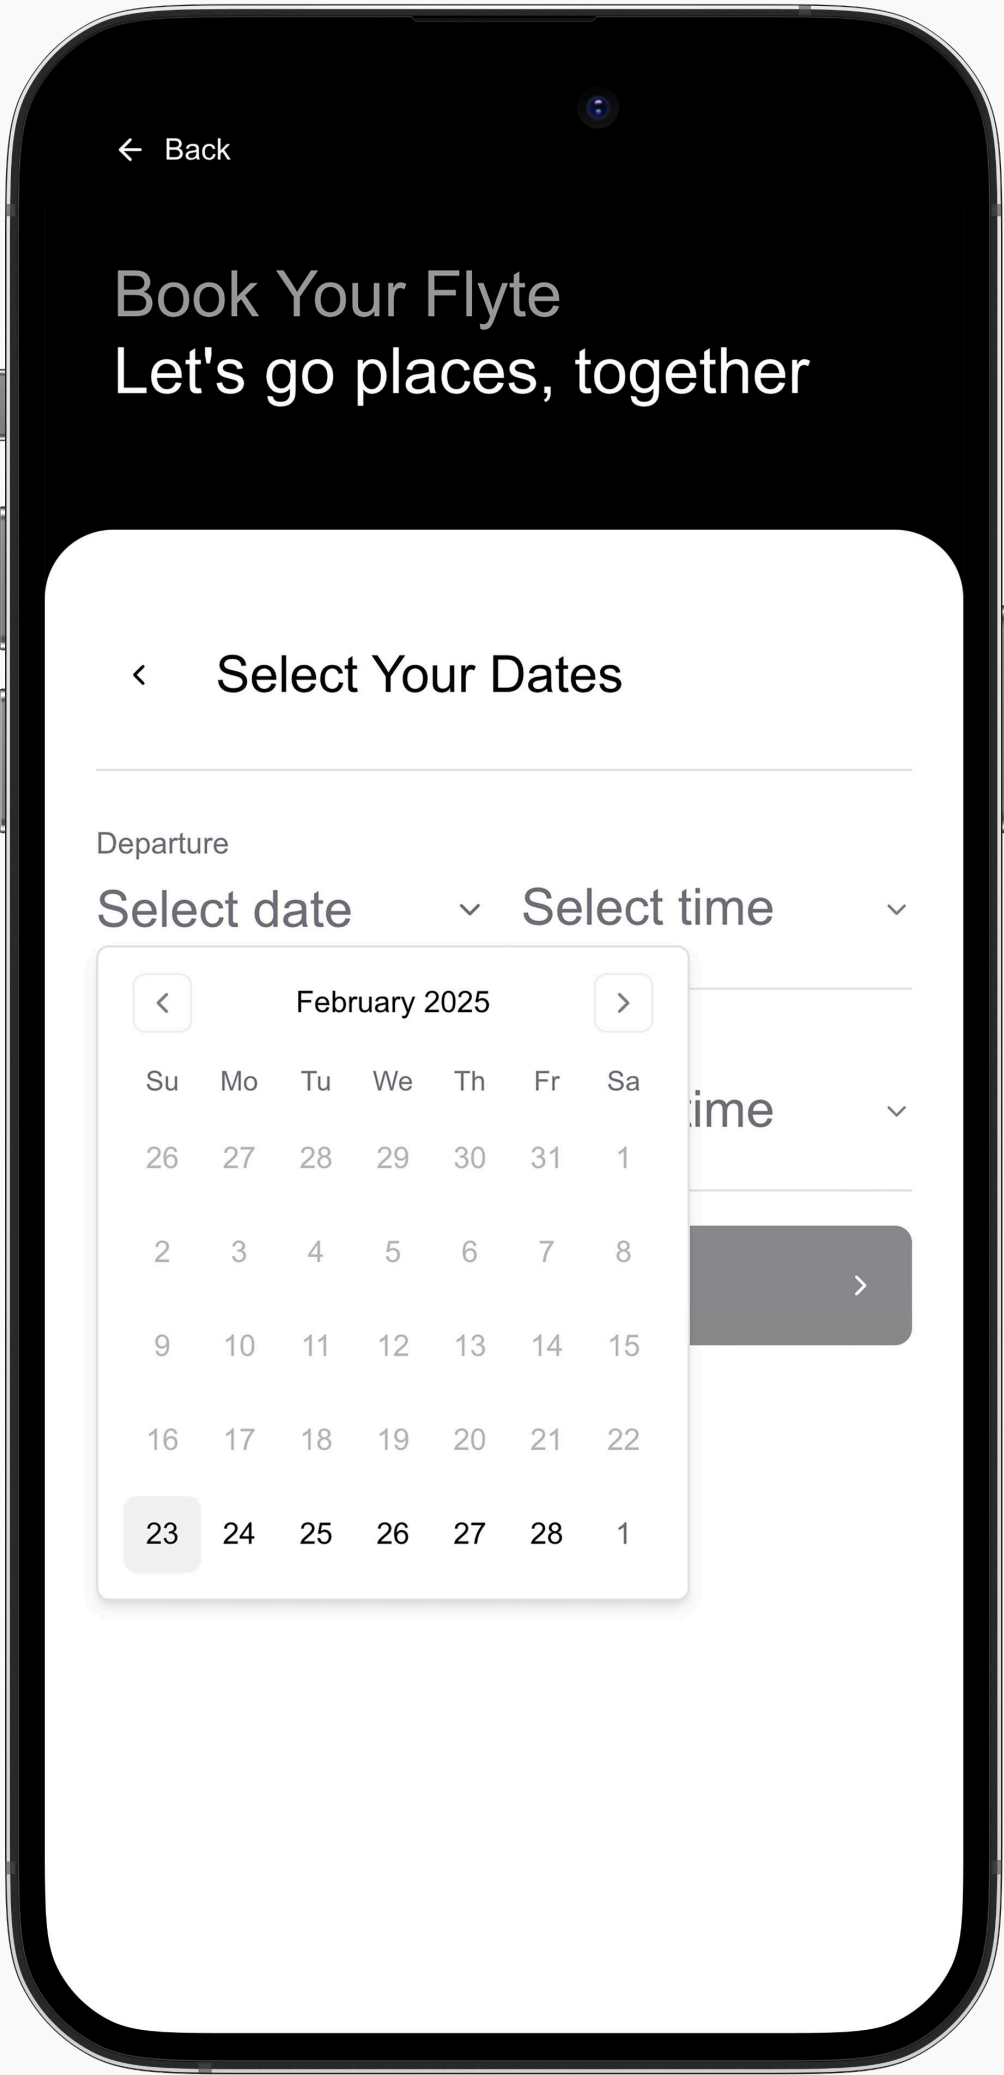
Back

Book Your Flyte
Let's go places, together

Select Your Dates

Departure

Select date

Select time

February 2025

| Su | Mo | Tu | We | Th | Fr | Sa |
|---|---|---|---|---|---|---|
| 26 | 27 | 28 | 29 | 30 | 31 | 1 |
| 2 | 3 | 4 | 5 | 6 | 7 | 8 |
| 9 | 10 | 11 | 12 | 13 | 14 | 15 |
| 16 | 17 | 18 | 19 | 20 | 21 | 22 |
| 23 | 24 | 25 | 26 | 27 | 28 | 1 |

ime